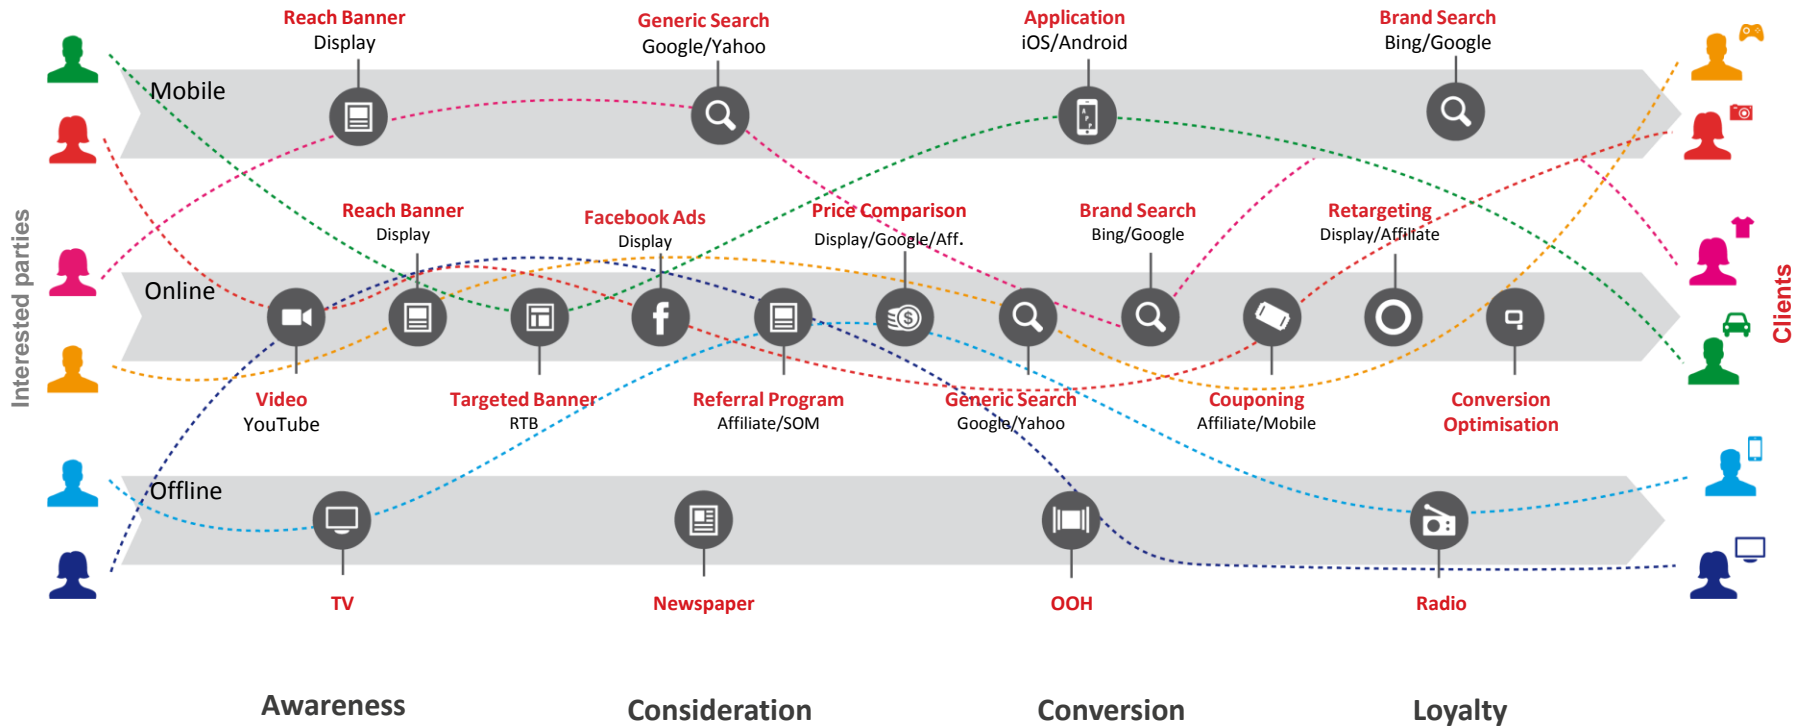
Interested parties

Reach Banner
Display

Generic Search
Google/Yahoo

Application
iOS/Android

Brand Search
Bing/Google

Mobile

Reach Banner
Display

Facebook Ads
Display

Price Comparison
Display/Google/Aff.

Brand Search
Bing/Google

Retargeting
Display/Affiliate

Online

Video
YouTube

Targeted Banner
RTB

Referral Program
Affiliate/SOM

Generic Search
Google/Yahoo

Couponing
Affiliate/Mobile

Conversion
Optimisation

Offline

TV

Newspaper

OOH

Radio

Clients

Awareness

Consideration

Conversion

Loyalty